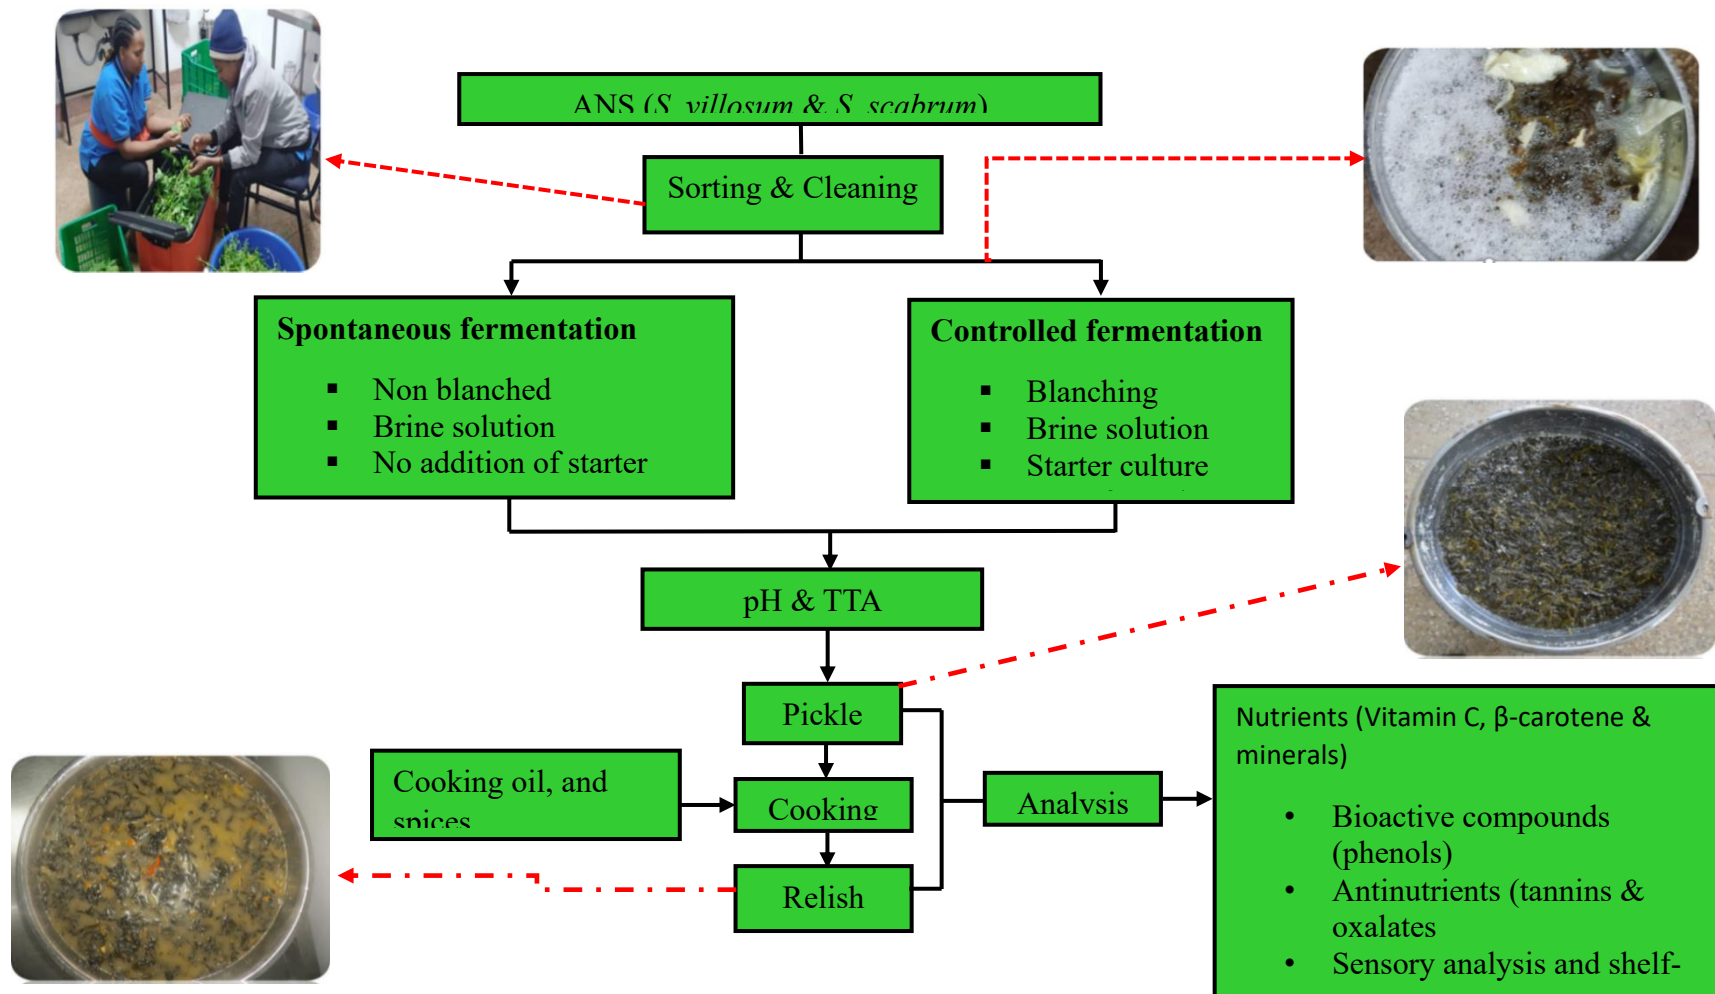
ANS (S. villosum & S. scabrum)

Sorting & Cleaning

Spontaneous fermentation

- Non blanched
- Brine solution
- No addition of starter

Controlled fermentation

- Blanching
- Brine solution
- Starter culture

pH & TTA

Pickle

Cooking oil, and spices

Cooking

Relish

Analysis

Nutrients (Vitamin C, β-carotene & minerals)

- Bioactive compounds (phenols)
- Antinutrients (tannins & oxalates
- Sensory analysis and shelf-